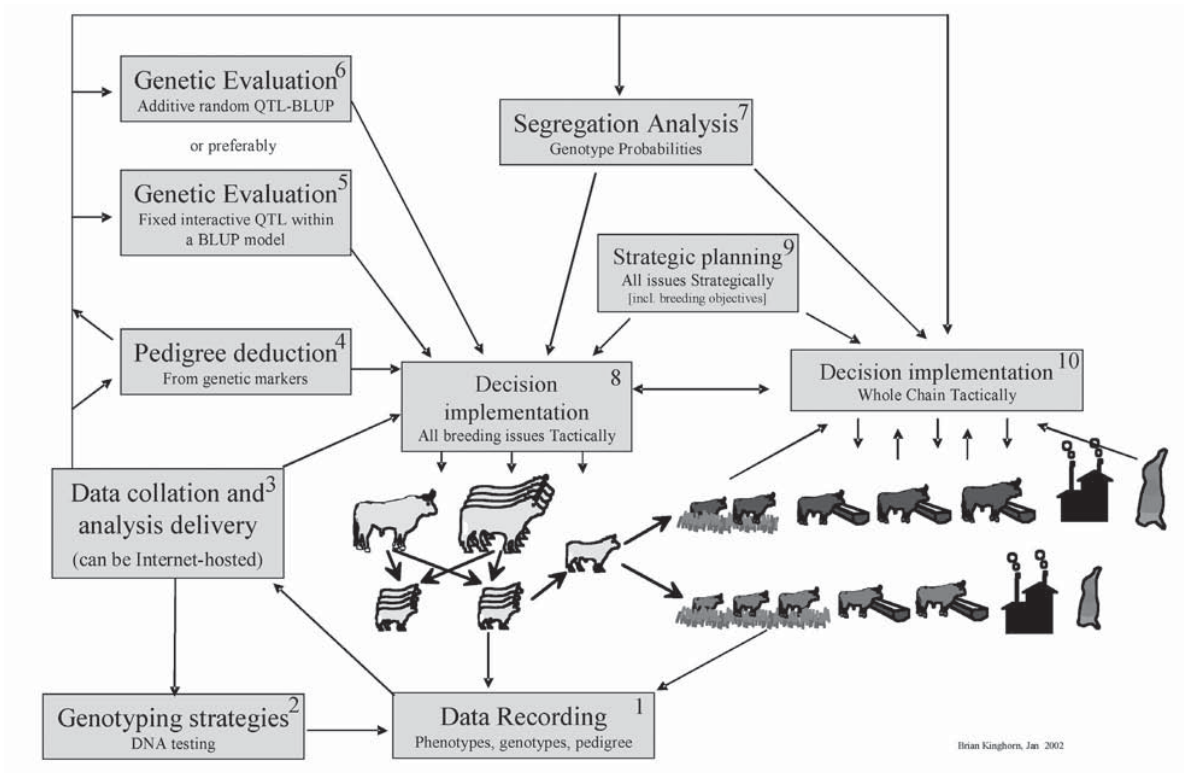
Genetic Evaluation$^6$
Additive random QTL-BLUP

or preferably

Genetic Evaluation$^5$
Fixed interactive QTL within a BLUP model

Segregation Analysis$^7$
Genotype Probabilities

Strategic planning$^9$
All issues Strategically
[incl. breeding objectives]

Pedigree deduction$^4$
From genetic markers

Decision implementation$^8$
All breeding issues Tactically

Decision implementation$^{10}$
Whole Chain Tactically

Data collation and analysis delivery$^3$
(can be Internet-hosted)

Genotyping strategies$^2$
DNA testing

Data Recording$^1$
Phenotypes, genotypes, pedigree

Brian Kinghorn, Jan 2002